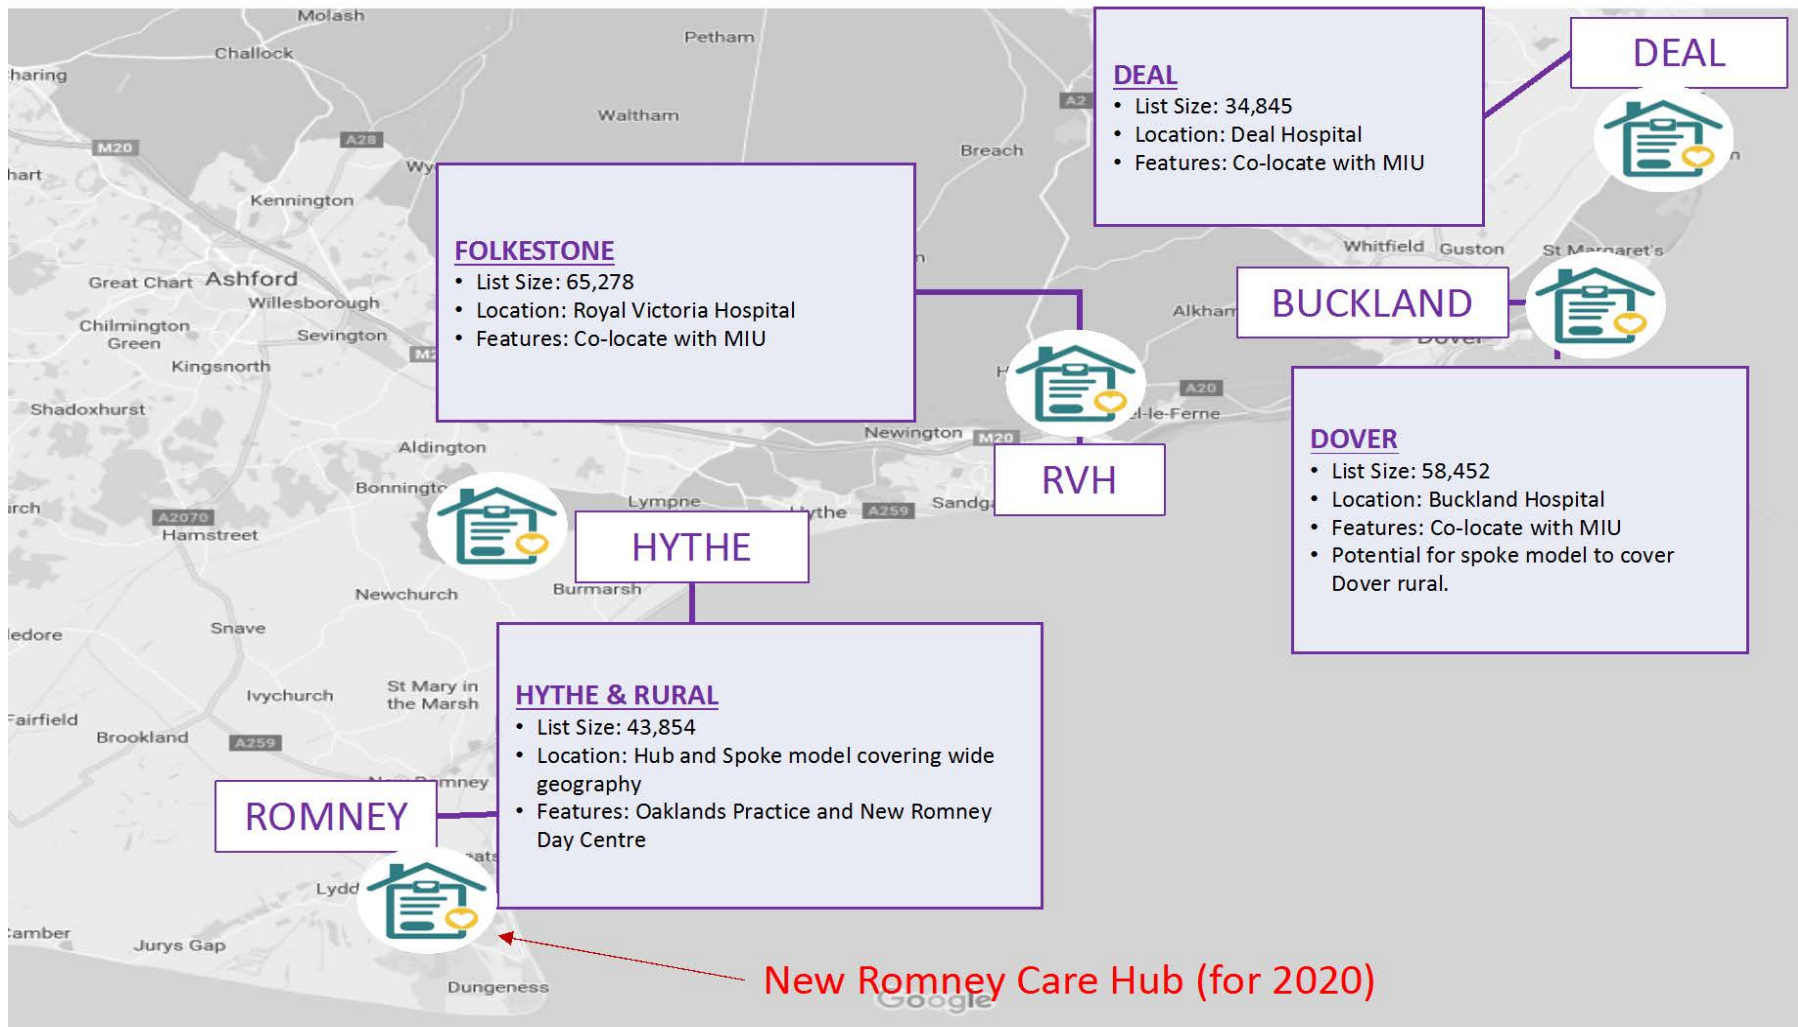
Molash
Challock
haring
Petham
Waltham
M20
A28
hart
Wy
Kennington
Breach
A2
DEAL
DEAL
• List Size: 34,845
• Location: Deal Hospital
• Features: Co-locate with MIU

FOLKESTONE
• List Size: 65,278
• Location: Royal Victoria Hospital
• Features: Co-locate with MIU

Great Chart
Ashford
Willesborough
Chilmington Green
Sevington
Kingsnorth
Shadoxhurst
Whitfield
Guston
St Margaret's
Alkham
BUCKLAND
A20
le-Ferne
Newington
M20
Aldington
Bonningto
RVH
Lympne
Hythe
A259
Sandg
A2070
Hamstreet
HYTHE
DOVER
• List Size: 58,452
• Location: Buckland Hospital
• Features: Co-locate with MIU
• Potential for spoke model to cover Dover rural.

Newchurch
Burmarsh
Snave
edore
HYTHE & RURAL
• List Size: 43,854
• Location: Hub and Spoke model covering wide geography
• Features: Oaklands Practice and New Romney Day Centre

Ivychurch
St Mary in the Marsh
Fairfield
Brookland
A259
ROMNEY
Lydd
amber
Jurys Gap
Dungeness
New Romney Care Hub (for 2020)
Google